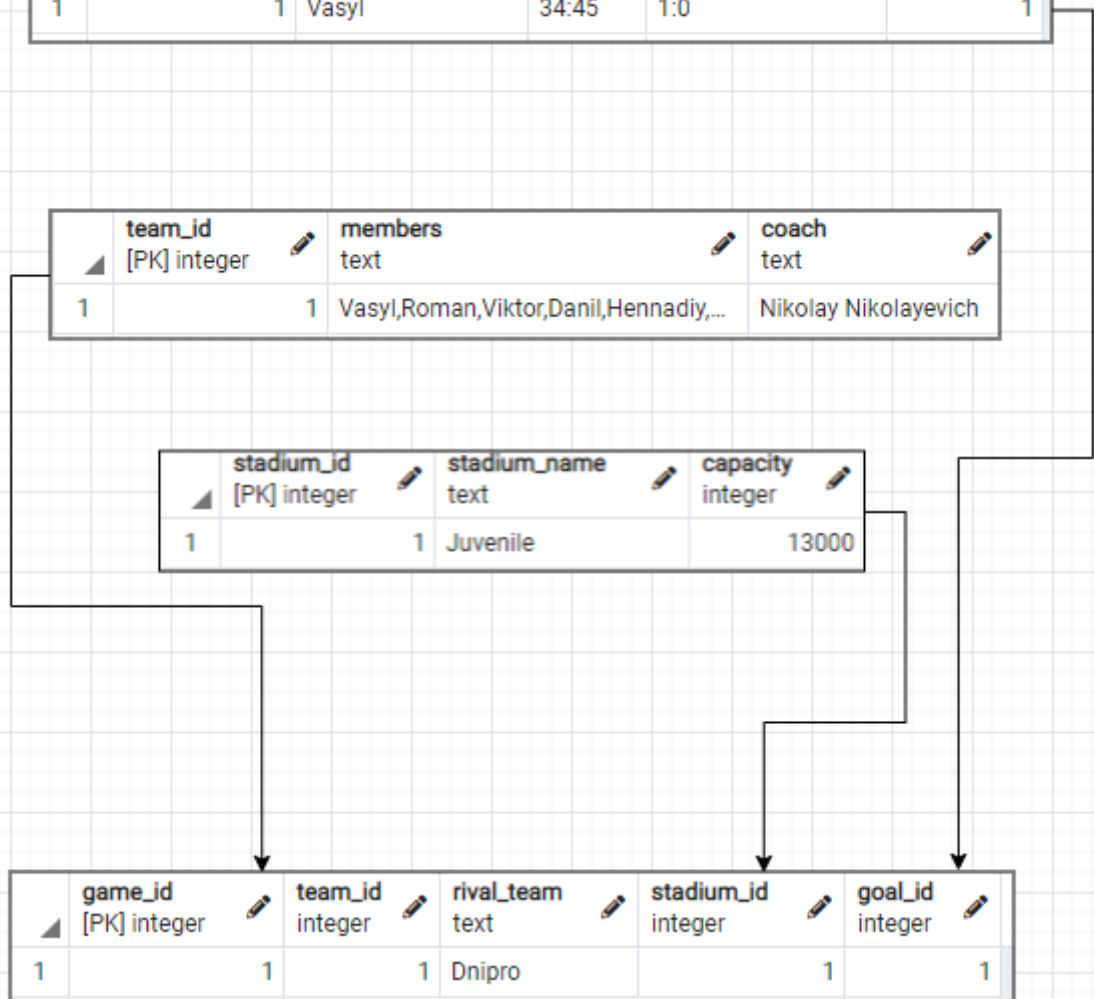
| 1 | 1 | Vasyl | 34:45 | 1:0 | 1 |
|---|---|---|---|---|---|

| | team_id [PK] integer | members text | coach text |
|---|---|---|---|
| 1 | 1 | Vasyl,Roman,Viktor,Danil,Hennadiy,... | Nikolay Nikolayevich |

| | stadium_id [PK] integer | stadium_name text | capacity integer |
|---|---|---|---|
| 1 | 1 | Juvenile | 13000 |

| | game_id [PK] integer | team_id integer | rival_team text | stadium_id integer | goal_id integer |
|---|---|---|---|---|---|
| 1 | 1 | 1 | Dnipro | 1 | 1 |